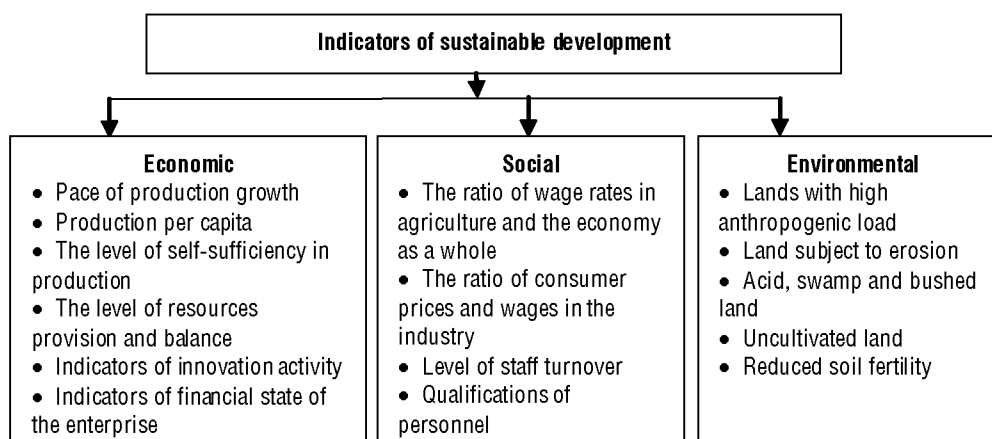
Indicators of sustainable development

Economic
• Pace of production growth
• Production per capita
• The level of self-sufficiency in production
• The level of resources provision and balance
• Indicators of innovation activity
• Indicators of financial state of the enterprise

Social
• The ratio of wage rates in agriculture and the economy as a whole
• The ratio of consumer prices and wages in the industry
• Level of staff turnover
• Qualifications of personnel

Environmental
• Lands with high anthropogenic load
• Land subject to erosion
• Acid, swamp and bushed land
• Uncultivated land
• Reduced soil fertility